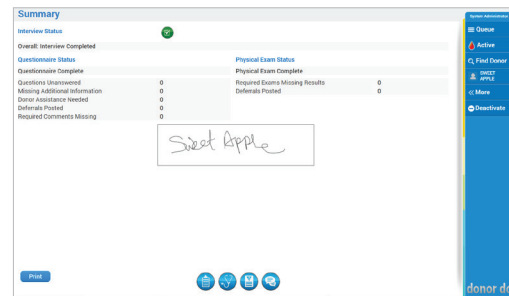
Summary

Interview Status

Overall: Interview Completed

Questionnaire Status

Questionnaire Complete

| | |
|---|---|
| Questions Unanswered | 0 |
| Missing Additional Information | 0 |
| Donor Assistance Needed | 0 |
| Deferrals Posted | 0 |
| Required Comments Missing | 0 |

Physical Exam Status

Physical Exam Complete

| | |
|---|---|
| Required Exams Missing Results | 0 |
| Deferrals Posted | 0 |

Sweet Apple

Print

System Administrator

Queue

Active

Find Donor

SWEET APPLE

More

Deactivate

donor d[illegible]